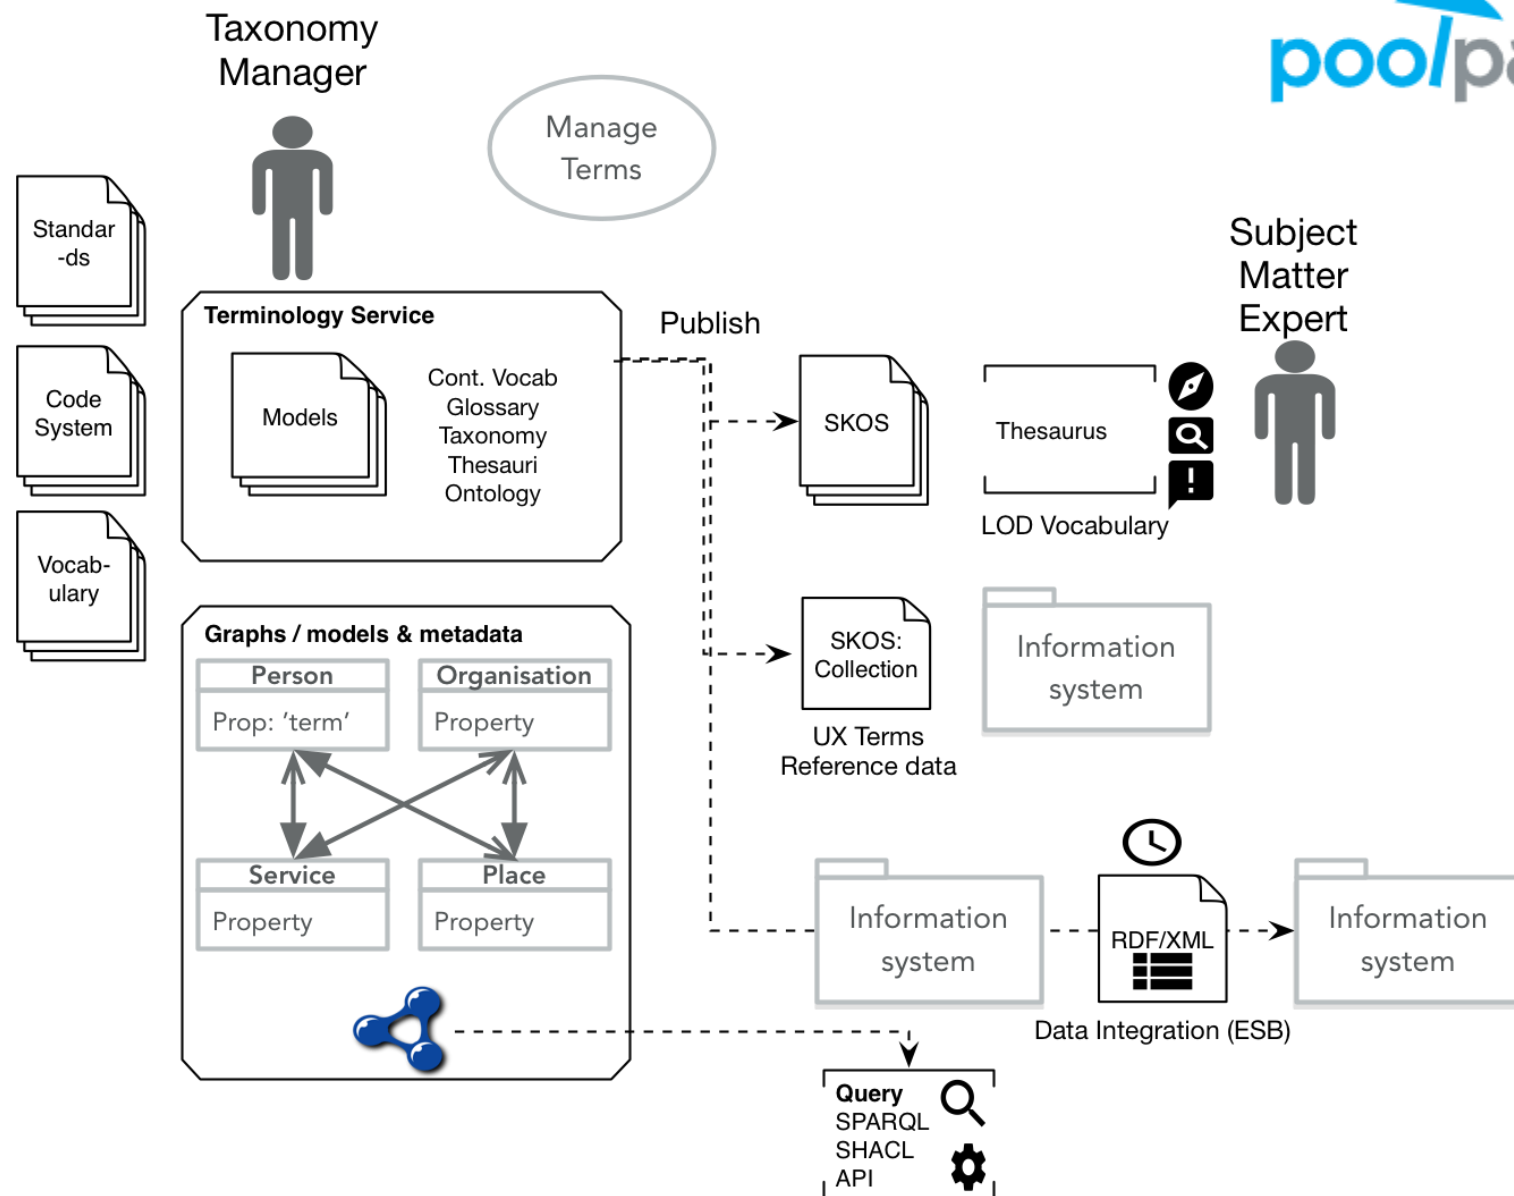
Taxonomy Manager

Manage Terms

poolp

Standar -ds

Code System

Vocab-ulary

Terminology Service

Models

Cont. Vocab
Glossary
Taxonomy
Thesauri
Ontology

Publish

SKOS

Thesaurus

LOD Vocabulary

Subject Matter Expert

Graphs / models & metadata

| Person |
|---|
| Prop: 'term' |

| Organisation |
|---|
| Property |

| Service |
|---|
| Property |

| Place |
|---|
| Property |

SKOS: Collection

UX Terms
Reference data

Information system

Information system

RDF/XML

Information system

Data Integration (ESB)

Query
SPARQL
SHACL
API